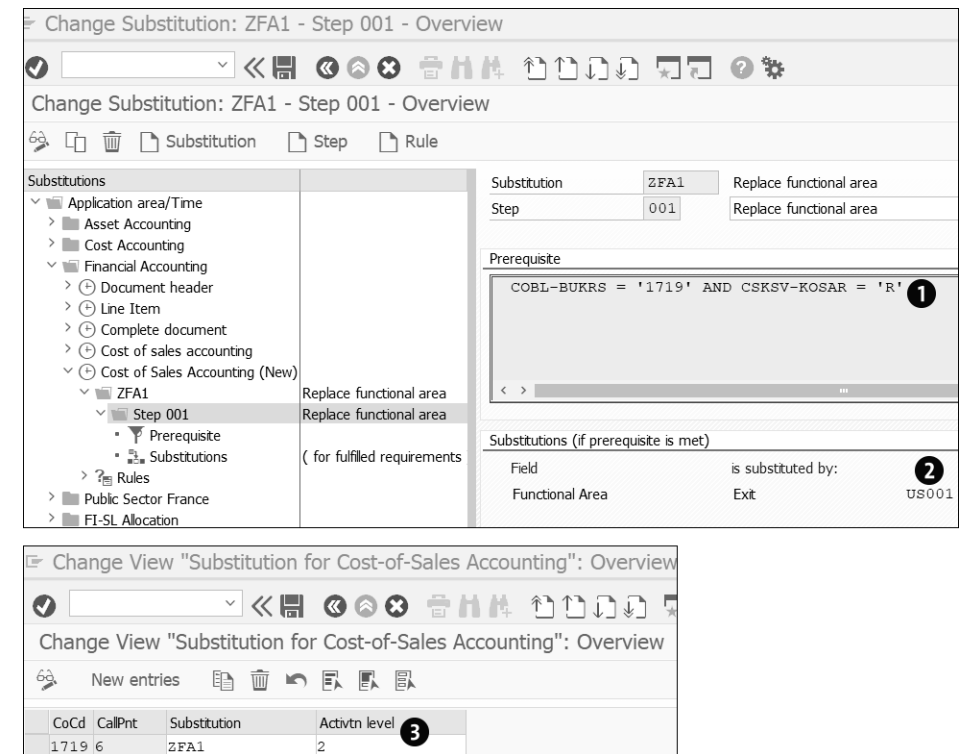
Change Substitution: ZFA1 - Step 001 - Overview

Change Substitution: ZFA1 - Step 001 - Overview

Substitution Step Rule

Substitutions
Application area/Time
Asset Accounting
Cost Accounting
Financial Accounting
Document header
Line Item
Complete document
Cost of sales accounting
Cost of Sales Accounting (New)
ZFA1 Replace functional area
Step 001 Replace functional area
Prerequisite
Substitutions ( for fulfilled requirements
Rules
Public Sector France
FI-SL Allocation

| Substitution | ZFA1 | Replace functional area |
|---|---|---|
| Step | 001 | Replace functional area |

Prerequisite
COBL-BUKRS = '1719' AND CSKSV-KOSAR = 'R' 1

Substitutions (if prerequisite is met)

| Field | is substituted by: | 2 |
|---|---|---|
| Functional Area | Exit | US001 |

Change View "Substitution for Cost-of-Sales Accounting": Overview

Change View "Substitution for Cost-of-Sales Accounting": Overview

New entries

| CoCd | CallPnt | Substitution | Activtn level 3 |
|---|---|---|---|
| 1719 | 6 | ZFA1 | 2 |